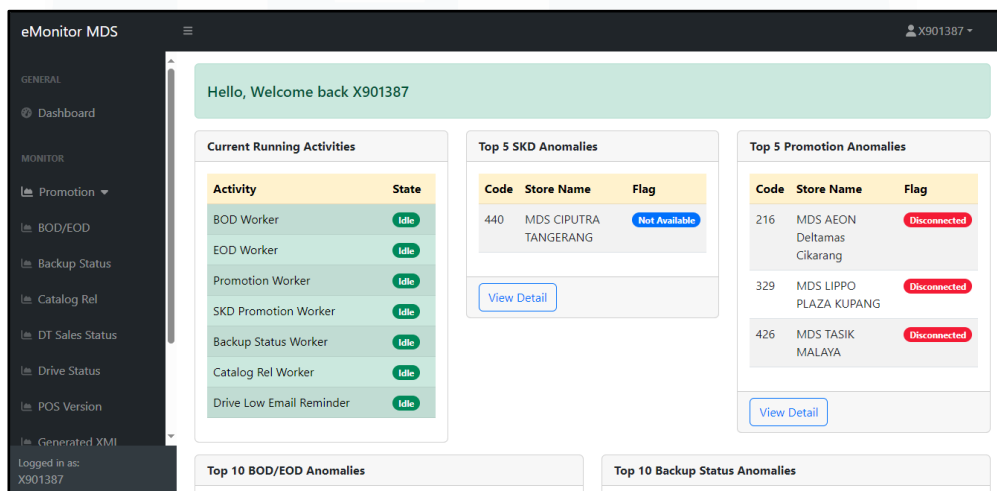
eMonitor MDS

≡

X901387

GENERAL

Dashboard

MONITOR

Promotion

BOD/EOD

Backup Status

Catalog Rel

DT Sales Status

Drive Status

POS Version

Generated XML

Logged in as:
X901387

Hello, Welcome back X901387

Current Running Activities

| Activity | State |
|---|---|
| BOD Worker | Idle |
| EOD Worker | Idle |
| Promotion Worker | Idle |
| SKD Promotion Worker | Idle |
| Backup Status Worker | Idle |
| Catalog Rel Worker | Idle |
| Drive Low Email Reminder | Idle |

Top 5 SKD Anomalies

| Code | Store Name | Flag |
|---|---|---|
| 440 | MDS CIPUTRA TANGERANG | Not Available |

View Detail

Top 5 Promotion Anomalies

| Code | Store Name | Flag |
|---|---|---|
| 216 | MDS AEON Deltamas Cikarang | Disconnected |
| 329 | MDS LIPPO PLAZA KUPANG | Disconnected |
| 426 | MDS TASIK MALAYA | Disconnected |

View Detail

Top 10 BOD/EOD Anomalies

Top 10 Backup Status Anomalies